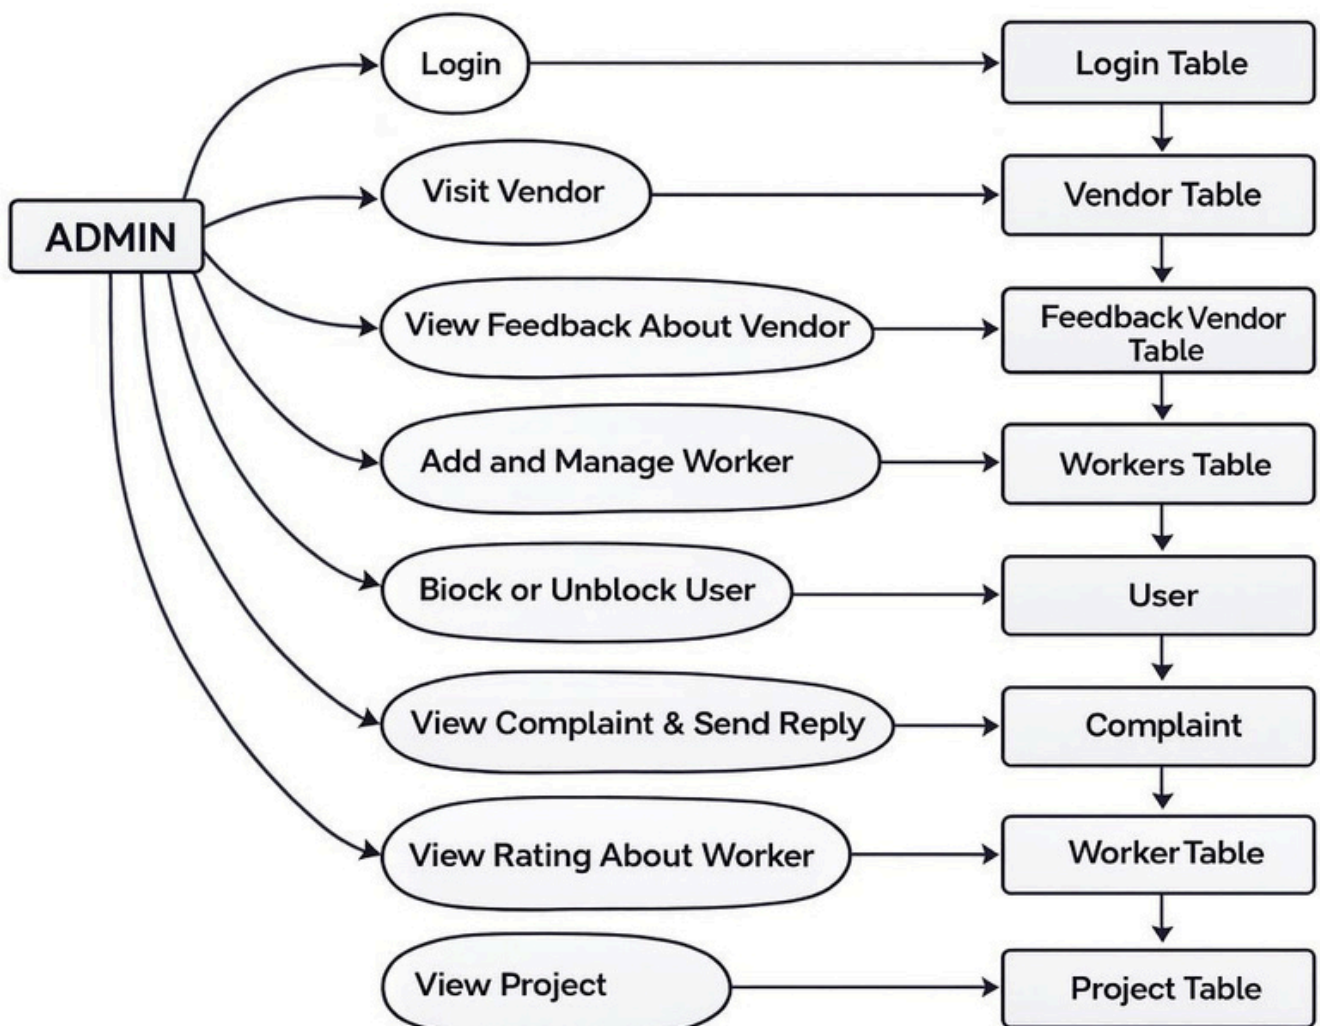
ADMIN

Login

Visit Vendor

View Feedback About Vendor

Add and Manage Worker

Biock or Unblock User

View Complaint & Send Reply

View Rating About Worker

View Project

Login Table

Vendor Table

Feedback Vendor Table

Workers Table

User

Complaint

Worker Table

Project Table